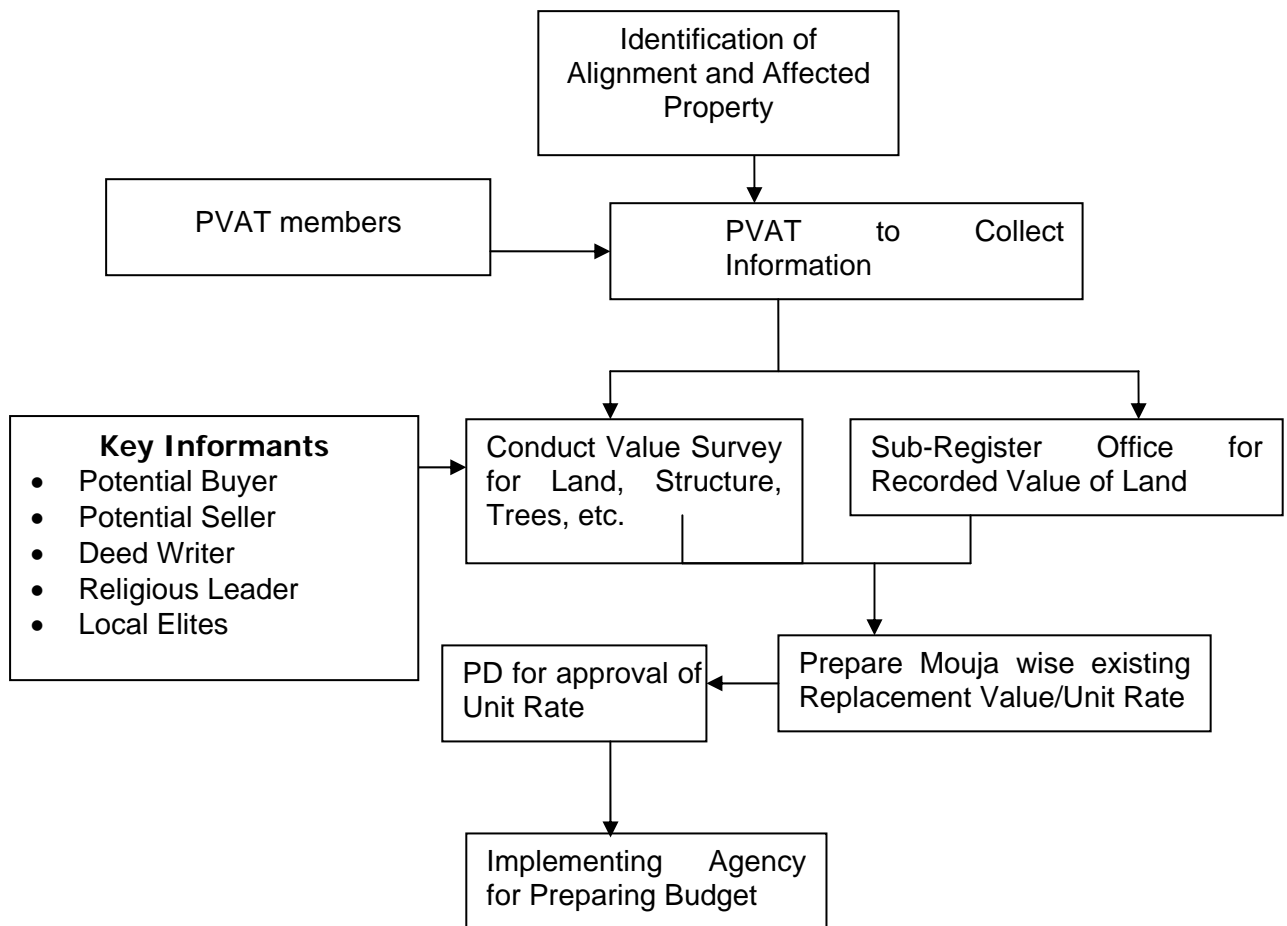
Identification of Alignment and Affected Property

PVAT members

PVAT to Collect Information

Key Informants
- Potential Buyer
- Potential Seller
- Deed Writer
- Religious Leader
- Local Elites

Conduct Value Survey for Land, Structure, Trees, etc.

Sub-Register Office for Recorded Value of Land

PD for approval of Unit Rate

Prepare Mouja wise existing Replacement Value/Unit Rate

Implementing Agency for Preparing Budget